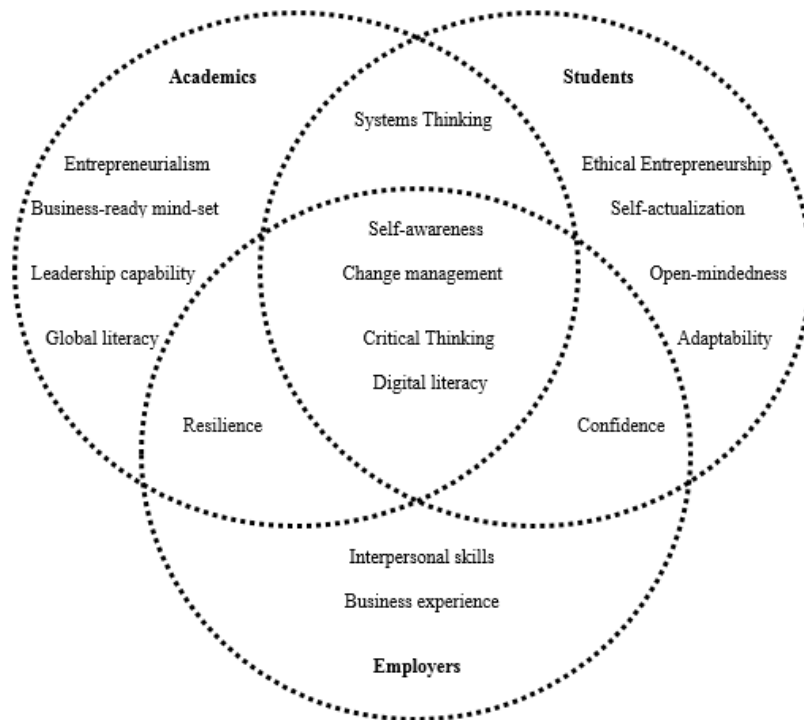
Academics

Students

Systems Thinking

Entrepreneurialism

Business-ready mind-set

Leadership capability

Global literacy

Ethical Entrepreneurship

Self-actualization

Open-mindedness

Adaptability

Self-awareness

Change management

Critical Thinking

Digital literacy

Resilience

Confidence

Interpersonal skills

Business experience

Employers